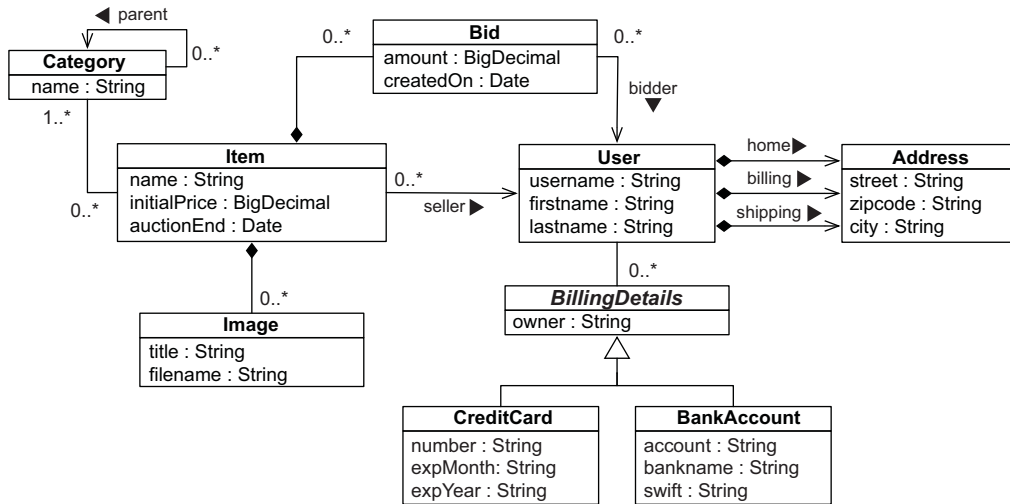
◀ parent

Category
name : String

0..*

1..*

0..*

Bid
amount : BigDecimal
createdOn : Date

0..*

0..*

bidder ▼

Item
name : String
initialPrice : BigDecimal
auctionEnd : Date

0..*

seller ▶

User
username : String
firstname : String
lastname : String

home ▶
billing ▶
shipping ▶

Address
street : String
zipcode : String
city : String

0..*

Image
title : String
filename : String

0..*

BillingDetails
owner : String

CreditCard
number : String
expMonth: String
expYear : String

BankAccount
account : String
bankname : String
swift : String